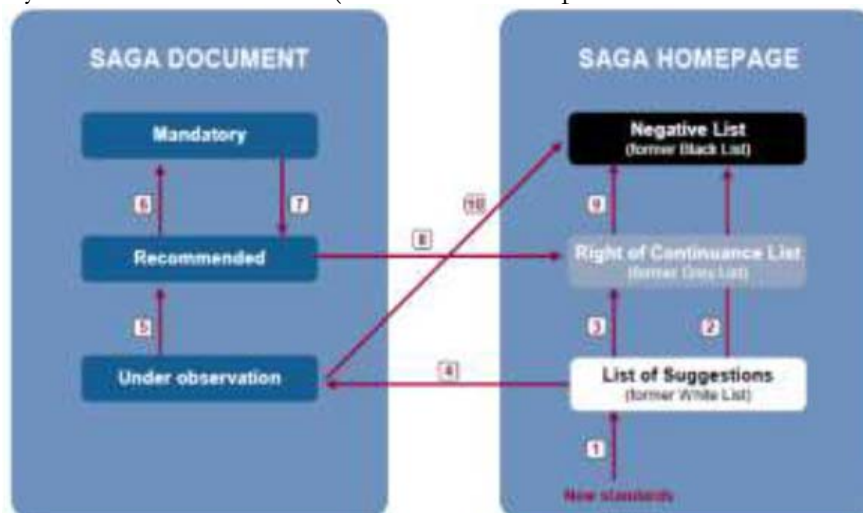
SAGA DOCUMENT

Mandatory

6

7

Recommended

5

Under observation

SAGA HOMEPAGE

Negative List
(former Black List)

10

8

9

Right of Continuance List
(former Grey List)

3

2

4

List of Suggestions
(former White List)

1

New standards